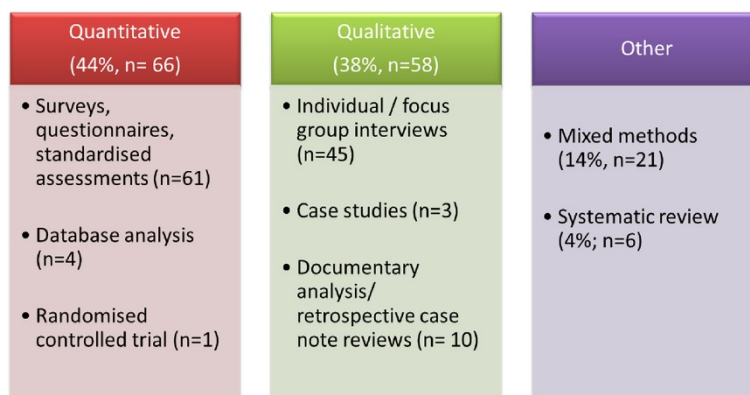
Quantitative
(44%, n= 66)

• Surveys, questionnaires, standardised assessments (n=61)

• Database analysis (n=4)

• Randomised controlled trial (n=1)

Qualitative
(38%, n=58)

• Individual / focus group interviews (n=45)

• Case studies (n=3)

• Documentary analysis/ retrospective case note reviews (n= 10)

Other

• Mixed methods (14%, n=21)

• Systematic review (4%; n=6)